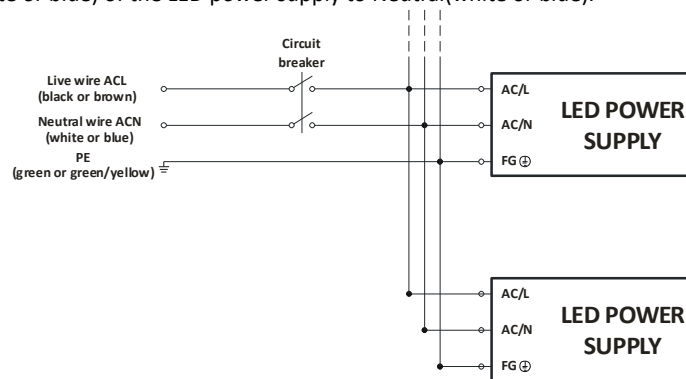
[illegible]e or blue) of the LED power supply to Neutral(white or blue).

Circuit breaker

Live wire ACL (black or brown)

Neutral wire ACN (white or blue)

PE (green or green/yellow)

AC/L

AC/N

FG ⏚

LED POWER SUPPLY

AC/L

AC/N

FG ⏚

LED POWER SUPPLY